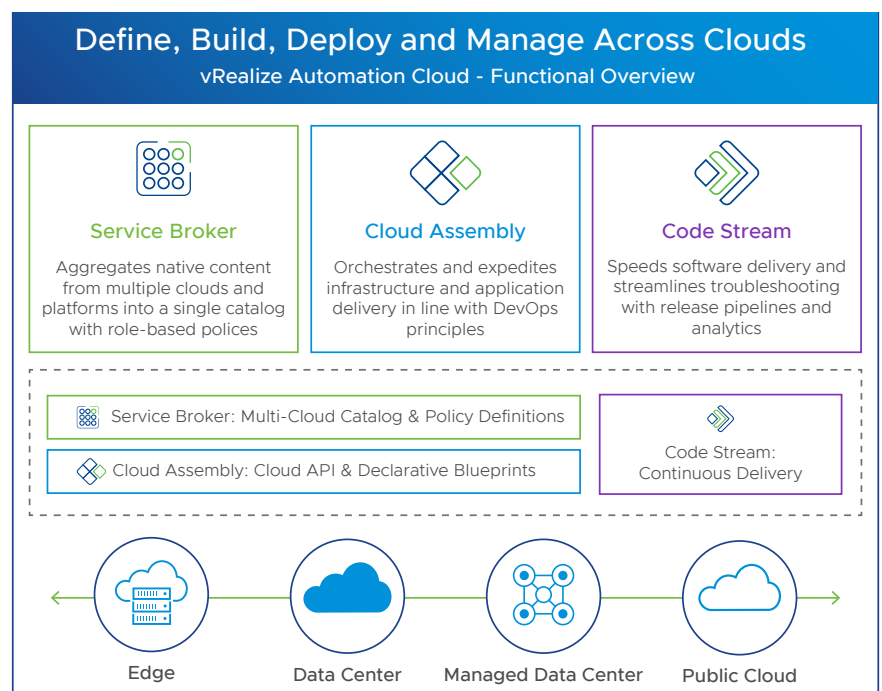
Define, Build, Deploy and Manage Across Clouds

vRealize Automation Cloud - Functional Overview

Service Broker

Aggregates native content from multiple clouds and platforms into a single catalog with role-based polices

Cloud Assembly

Orchestrates and expedites infrastructure and application delivery in line with DevOps principles

Code Stream

Speeds software delivery and streamlines troubleshooting with release pipelines and analytics

Service Broker: Multi-Cloud Catalog & Policy Definitions

Cloud Assembly: Cloud API & Declarative Blueprints

Code Stream: Continuous Delivery

Edge

Data Center

Managed Data Center

Public Cloud